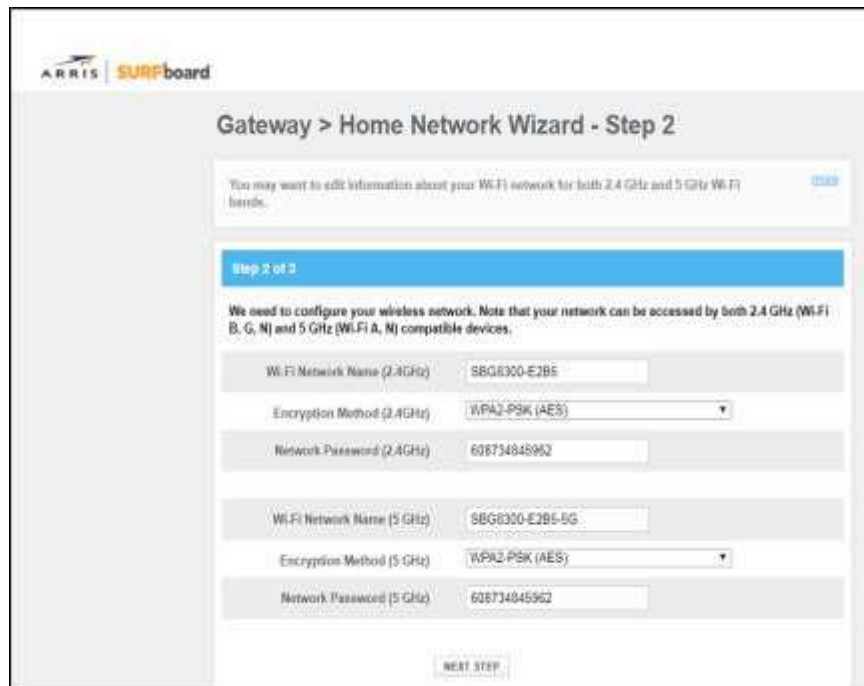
ARRIS | SURFboard

Gateway > Home Network Wizard - Step 2

You may want to edit information about your Wi-Fi network for both 2.4 GHz and 5 GHz Wi-Fi bands.

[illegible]

Step 2 of 3

We need to configure your wireless network. Note that your network can be accessed by both 2.4 GHz (Wi-Fi B, G, N) and 5 GHz (Wi-Fi A, N) compatible devices.

| | |
|---|---|
| Wi-Fi Network Name (2.4GHz) | SBG8300-E2B5 |
| Encryption Method (2.4GHz) | WPA2-PSK (AES) |
| Network Password (2.4GHz) | 608734845962 |

| | |
|---|---|
| Wi-Fi Network Name (5 GHz) | SBG8300-E2B5-5G |
| Encryption Method (5 GHz) | WPA2-PSK (AES) |
| Network Password (5 GHz) | 608734845962 |

NEXT STEP